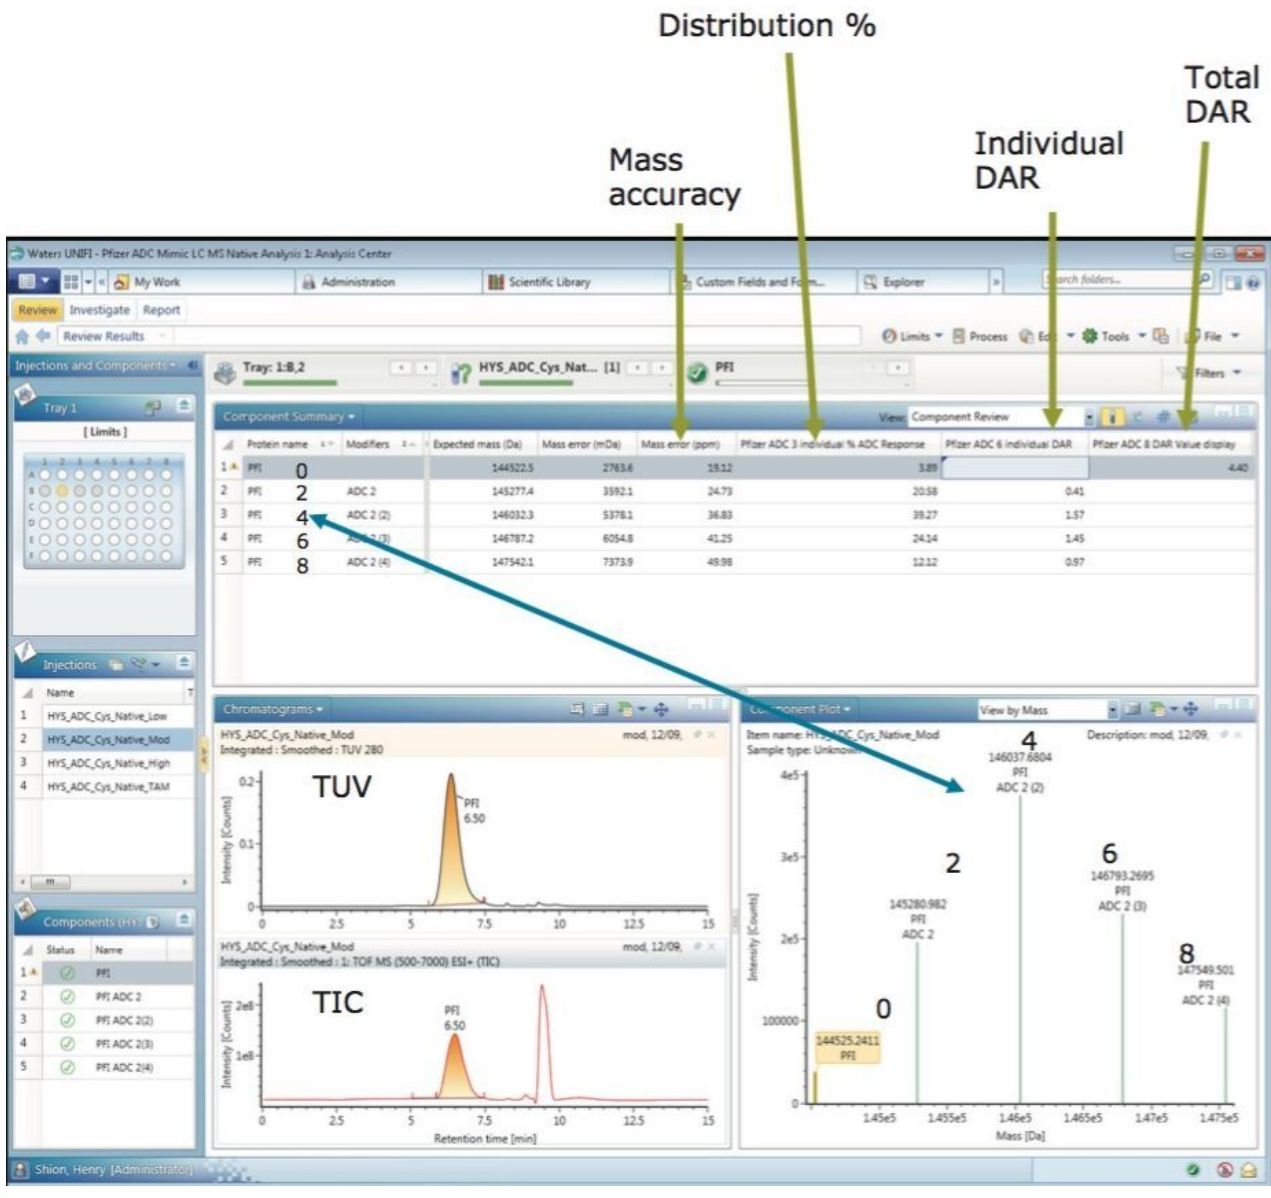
Distribution %

Mass accuracy

Individual DAR

Total DAR

Waters UNIFI - Pfizer ADC Mimic LC MS Native Analysis 1: Analysis Center

My Work | Administration | Scientific Library | Custom Fields and Fo... | Explorer | Search folders...

Review | Investigate | Report

Review Results

Limits | Process | Edit | Tools | File

Injections and Components

Tray: 1:B,2 | HYS_ADC_Cys_Nat... [1] | PFI

Filters

Tray 1

[ Limits ]

Component Summary

View: Component Review

| | Protein name | Modifiers | Expected mass (Da) | Mass error (mDa) | Mass error (ppm) | Pfizer ADC 3 individual % ADC Response | Pfizer ADC 6 individual DAR | Pfizer ADC 8 DAR Value display |
|---|---|---|---|---|---|---|---|---|
| 1 | PFI 0 | | 144522.5 | 2763.6 | 19.12 | 3.89 | | 4.40 |
| 2 | PFI 2 | ADC 2 | 145277.4 | 3592.1 | 24.73 | 20.58 | 0.41 | |
| 3 | PFI 4 | ADC 2 (2) | 146032.3 | 5378.1 | 36.83 | 39.27 | 1.57 | |
| 4 | PFI 6 | ADC 2 (3) | 146787.2 | 6054.8 | 41.25 | 24.14 | 1.45 | |
| 5 | PFI 8 | ADC 2 (4) | 147542.1 | 7373.9 | 49.98 | 12.12 | 0.97 | |

Injections

| | Name |
|---|---|
| 1 | HYS_ADC_Cys_Native_Low |
| 2 | HYS_ADC_Cys_Native_Mod |
| 3 | HYS_ADC_Cys_Native_High |
| 4 | HYS_ADC_Cys_Native_TAM |

Components (HYS...)

| | Status | Name |
|---|---|---|
| 1 | | PFI |
| 2 | | PFI ADC 2 |
| 3 | | PFI ADC 2(2) |
| 4 | | PFI ADC 2(3) |
| 5 | | PFI ADC 2(4) |

Chromatograms

HYS_ADC_Cys_Native_Mod mod, 12/09,
Integrated : Smoothed : TUV 280

TUV

PFI 6.50

Intensity [Counts]
0.2 0.1 0
0 2.5 5 7.5 10 12.5 15

HYS_ADC_Cys_Native_Mod mod, 12/09,
Integrated : Smoothed : 1: TOF MS (500-7000) ESI+ (TIC)

TIC

PFI 6.50

Intensity [Counts]
2e8 1e8
0 2.5 5 7.5 10 12.5 15
Retention time [min]

Component Plot

View by Mass

Item name: HYS_ADC_Cys_Native_Mod Description: mod, 12/09,
Sample type: Unknown

4
146037.6804
PFI
ADC 2 (2)

2
145280.982
PFI
ADC 2

6
146793.2695
PFI
ADC 2 (3)

8
147549.501
PFI
ADC 2 (4)

0
144525.2411
PFI

Intensity [Counts]
4e5 3e5 2e5 100000 0
1.45e5 1.455e5 1.46e5 1.465e5 1.47e5 1.475e5
Mass [Da]

Shion, Henry [Administrator]